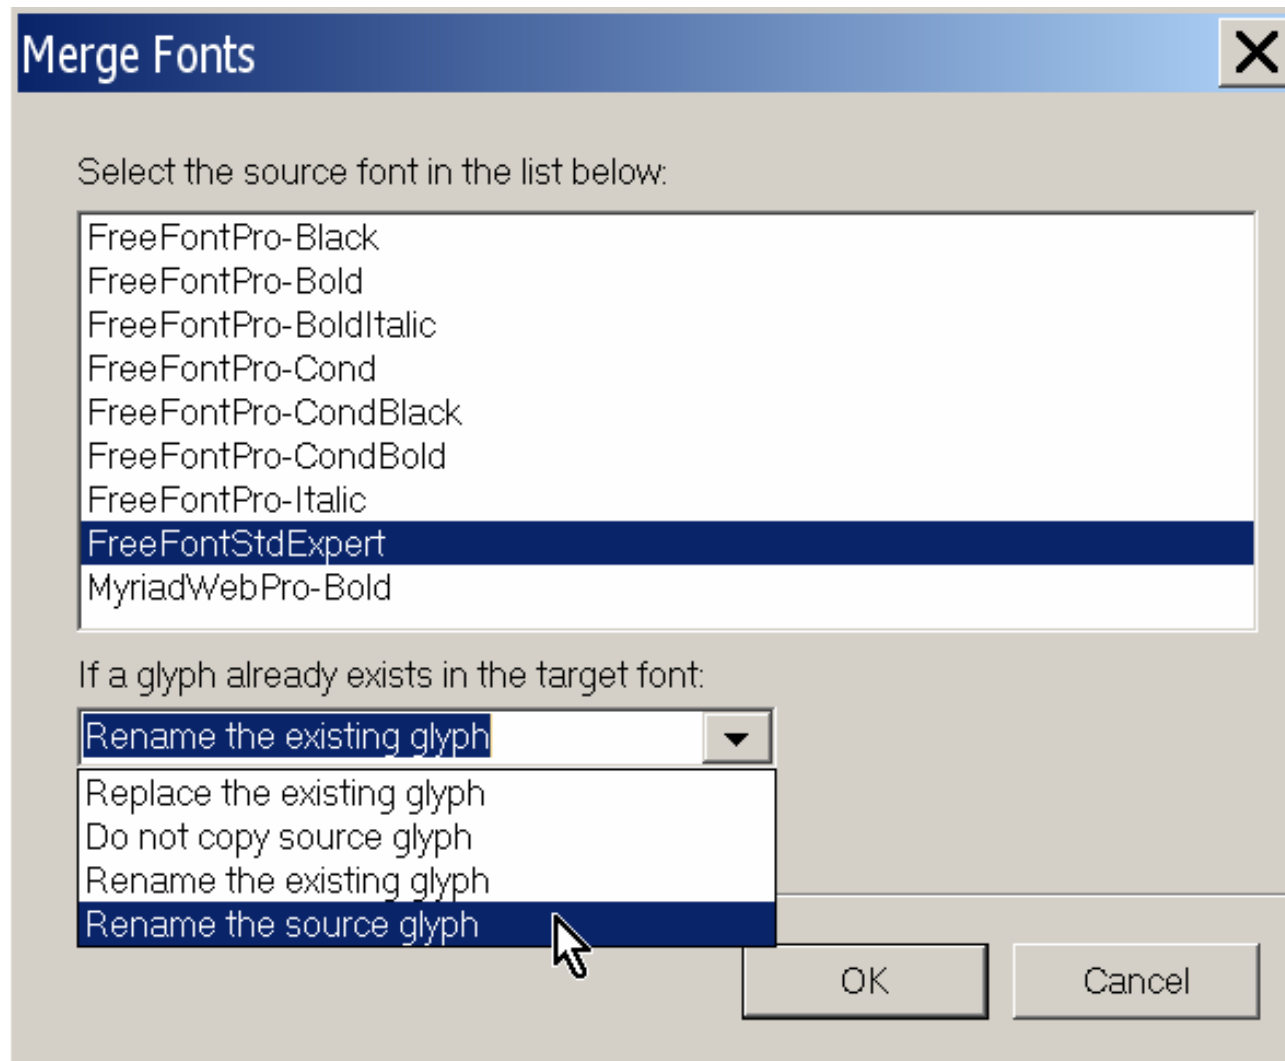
Merge Fonts

Select the source font in the list below:

FreeFontPro-Black
FreeFontPro-Bold
FreeFontPro-BoldItalic
FreeFontPro-Cond
FreeFontPro-CondBlack
FreeFontPro-CondBold
FreeFontPro-Italic
FreeFontStdExpert
MyriadWebPro-Bold

If a glyph already exists in the target font:

Rename the existing glyph

Replace the existing glyph
Do not copy source glyph
Rename the existing glyph
Rename the source glyph

OK

Cancel